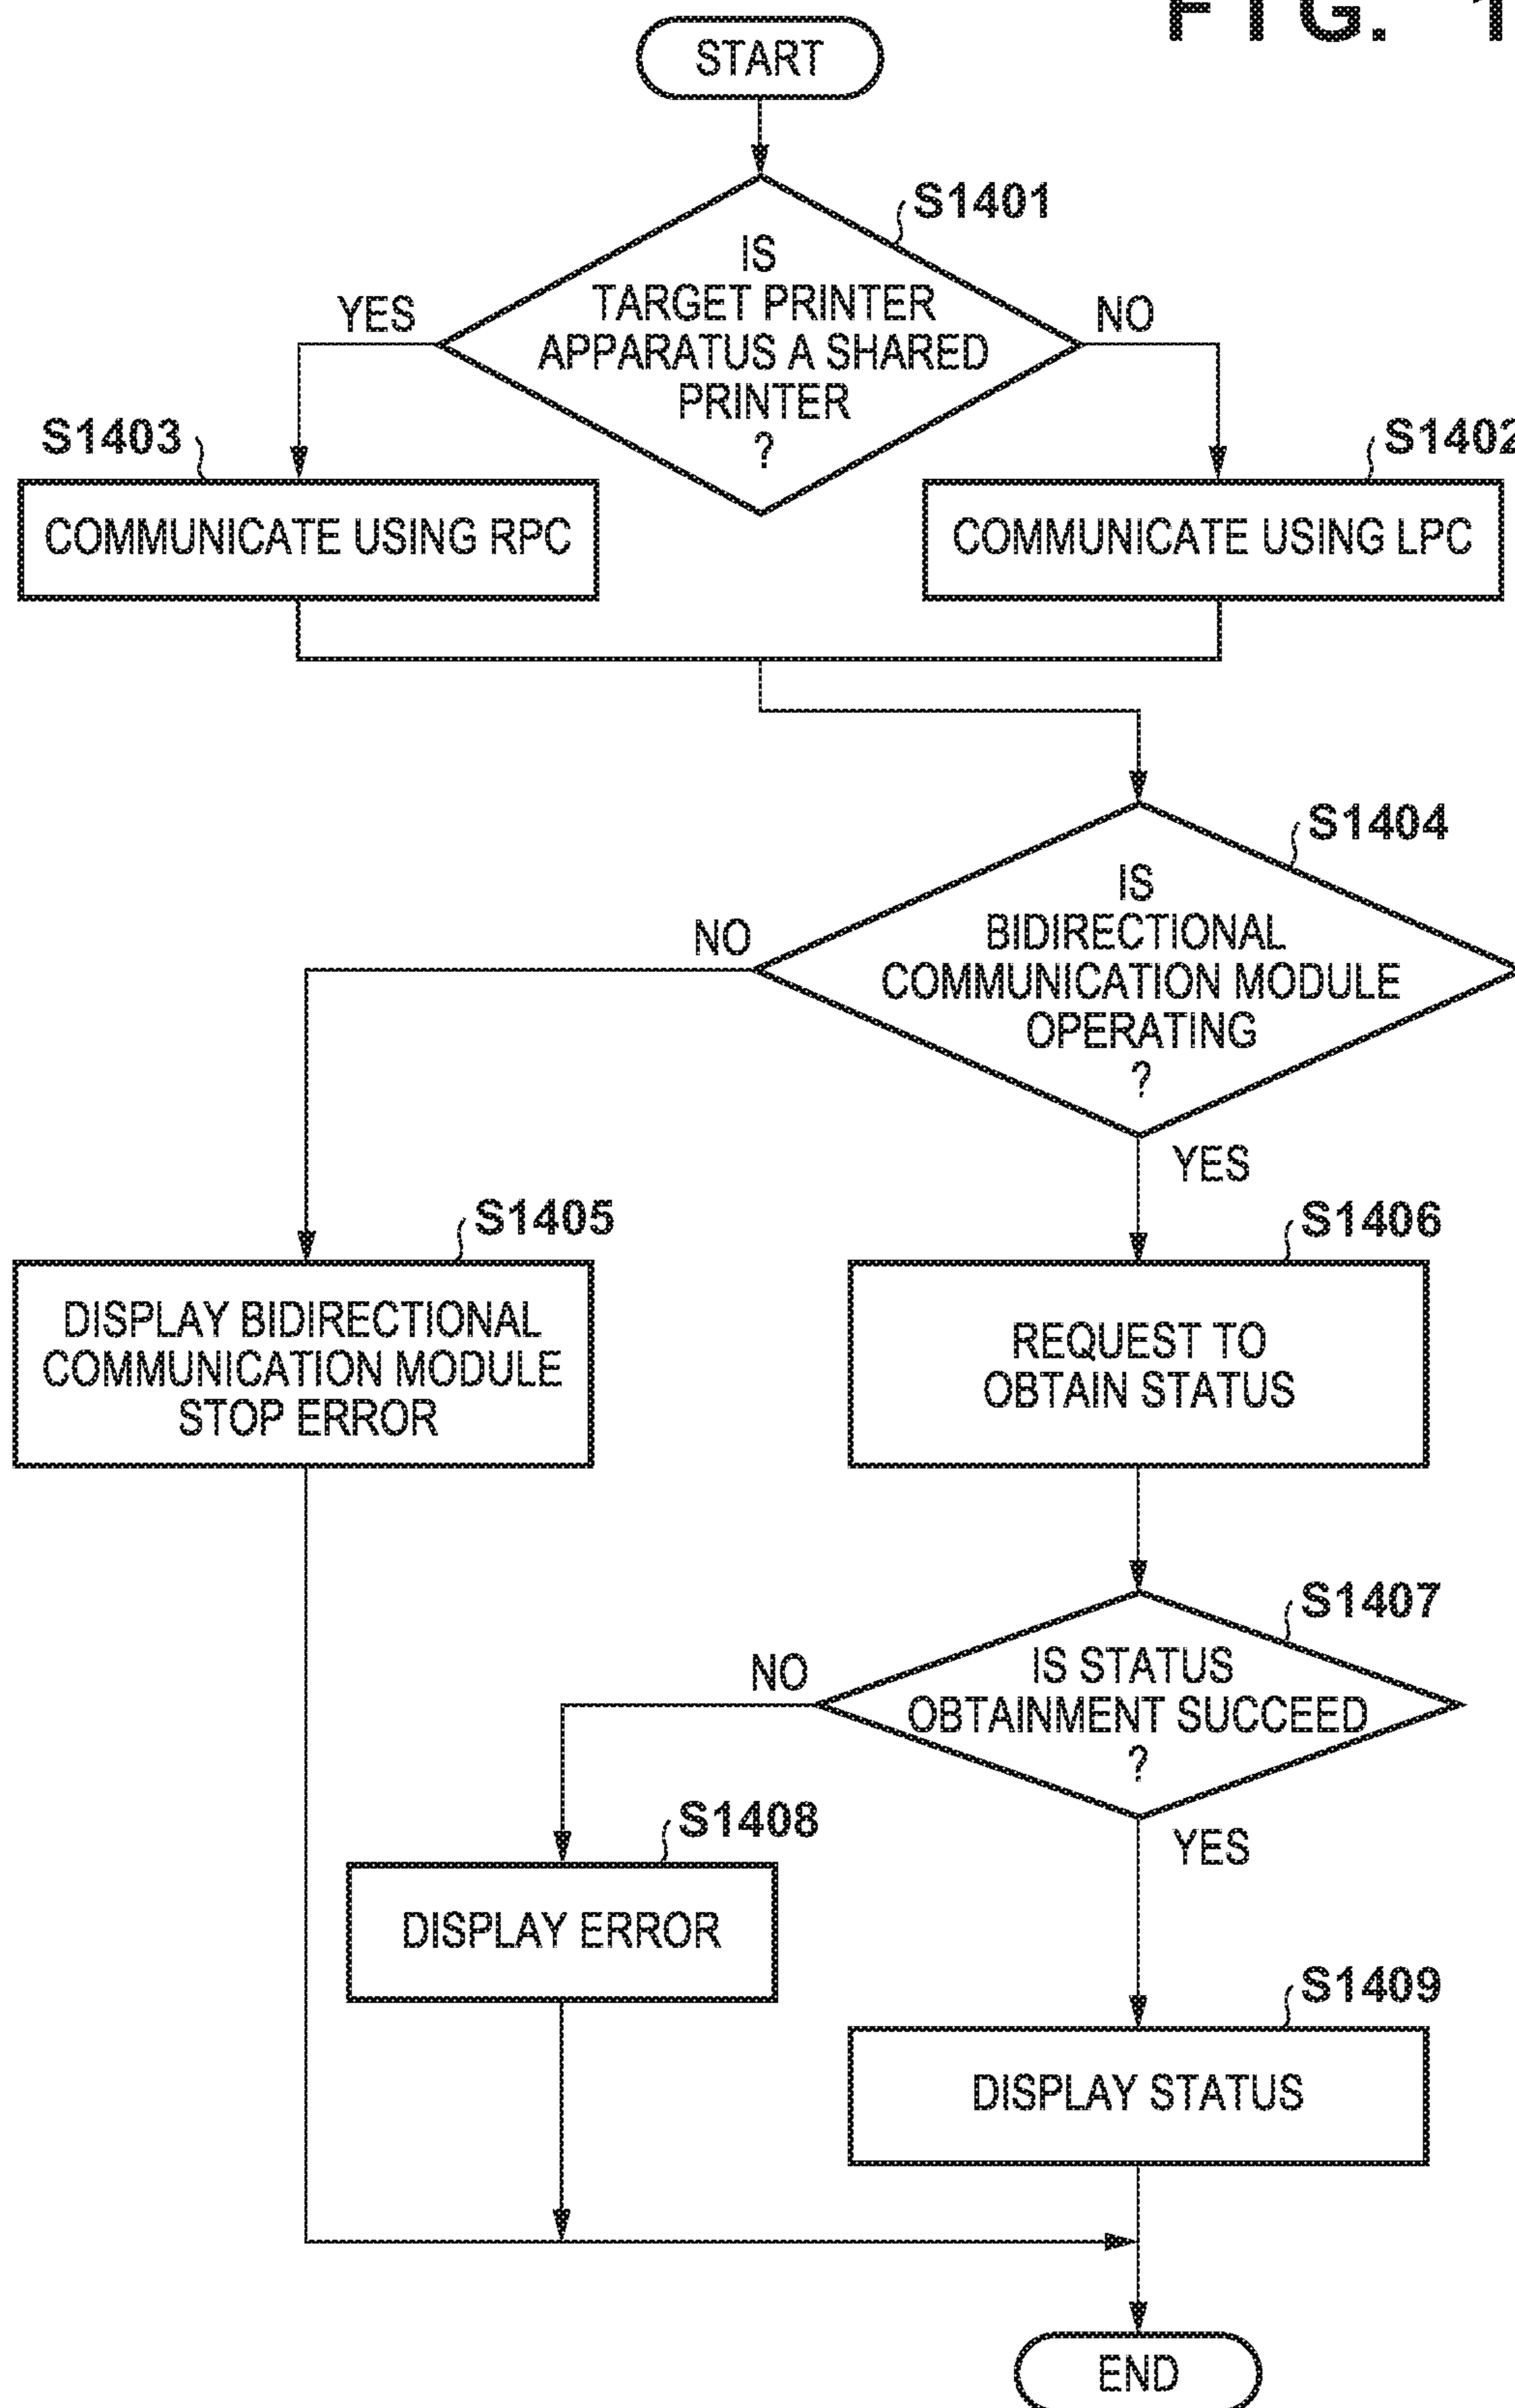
FIG. 1

START

S1401

IS TARGET PRINTER APPARATUS A SHARED PRINTER ?

YES

NO

S1403

COMMUNICATE USING RPC

S1402

COMMUNICATE USING LPC

S1404

IS BIDIRECTIONAL COMMUNICATION MODULE OPERATING ?

NO

YES

S1405

DISPLAY BIDIRECTIONAL COMMUNICATION MODULE STOP ERROR

S1406

REQUEST TO OBTAIN STATUS

S1407

IS STATUS OBTAINMENT SUCCEED ?

NO

YES

S1408

DISPLAY ERROR

S1409

DISPLAY STATUS

END